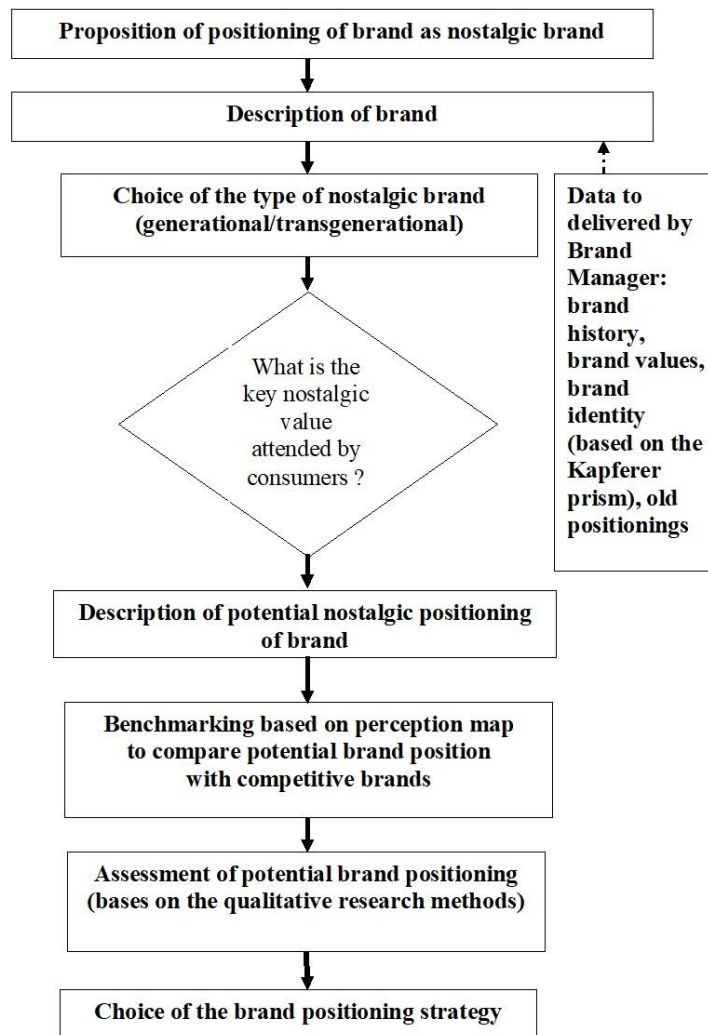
Proposition of positioning of brand as nostalgic brand

Description of brand

Choice of the type of nostalgic brand (generational/transgenerational)

Data to delivered by Brand Manager: brand history, brand values, brand identity (based on the Kapferer prism), old positionings

What is the key nostalgic value attended by consumers ?

Description of potential nostalgic positioning of brand

Benchmarking based on perception map to compare potential brand position with competitive brands

Assessment of potential brand positioning (bases on the qualitative research methods)

Choice of the brand positioning strategy